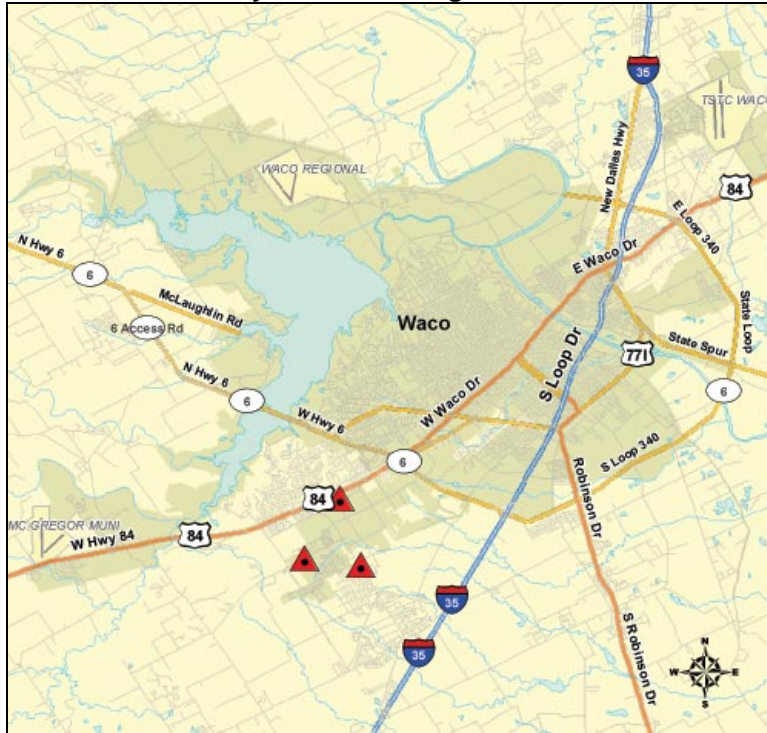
35
TSTC WACO
WACO REGIONAL
84
New Dallas Hwy
E Loop 340
N Hwy 6
6
E Waco Dr
McLaughlin Rd
State Loop
6 Access Rd
Waco
S Loop Dr
771
State Spur
N Hwy 6
6
6
W Waco Dr
W Hwy 6
6
Robinson Dr
S Loop 340
84
MC GREGOR MUNI
W Hwy 84
84
35
35
S Robinson Dr
N
W
E
S